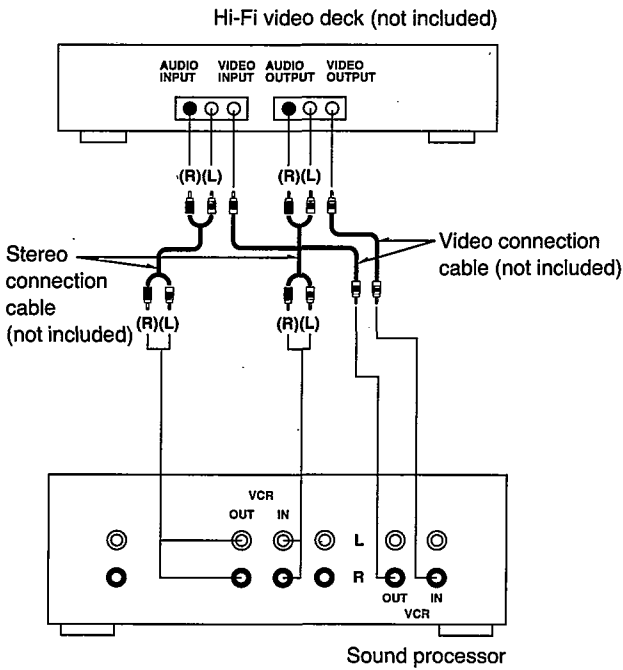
Hi-Fi video deck (not included)

AUDIO INPUT VIDEO INPUT AUDIO OUTPUT VIDEO OUTPUT

(R)(L)

(R)(L)

Stereo connection cable (not included)

Video connection cable (not included)

(R)(L)

(R)(L)

VCR

OUT IN

L

R

OUT IN

VCR

Sound processor